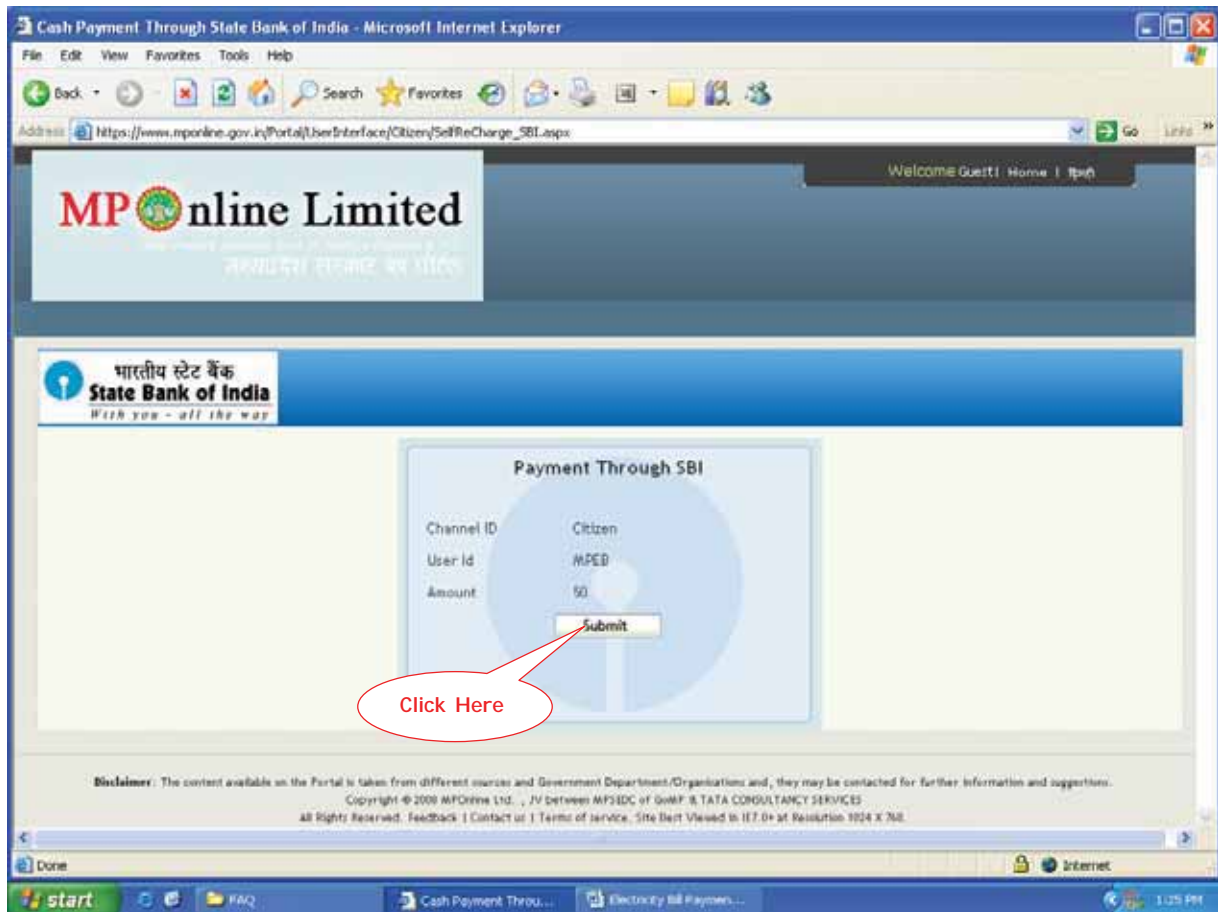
Cash Payment Through State Bank of India - Microsoft Internet Explorer

File Edit View Favorites Tools Help

Back Search Favorites

Address https://www.mponline.gov.in/Portal/UserInterface/Citizen/SelfReCharge_SBI.aspx Go Links

MP Online Limited

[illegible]

Welcome Guest! Home | हिन्दी

भारतीय स्टेट बैंक
State Bank of India
With you - all the way

Payment Through SBI

Channel ID Citizen
User Id MPEB
Amount 50

Submit

Click Here

Disclaimer: The content available on the Portal is taken from different sources and Government Department/Organizations and, they may be contacted for further information and suggestions.
Copyright © 2008 MPOnline Ltd. , JV between MPSEDC of GoMP & TATA CONSULTANCY SERVICES
All Rights Reserved. Feedback | Contact us | Terms of service. Site Best Viewed in IE7.0+ at Resolution 1024 X 768.

Done Internet

start FAQ Cash Payment Throu... Electricity Bill Paymen... 1:25 PM